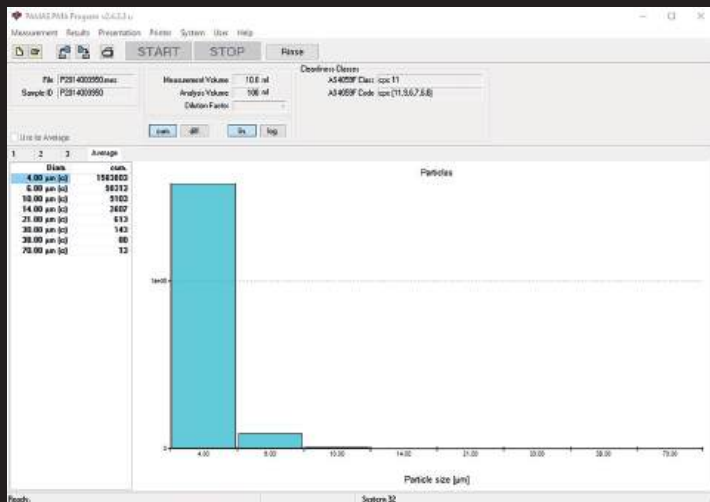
PAMAS PMA Program v2.4.3.3 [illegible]

Measurement Results Presentation Printer System User Help

START STOP Rinse

File P2814003550.mes
Sample ID P2814003550

Measurement Volume 10.0 ml
Analysis Volume 100 ml
Dilution Factor

Cleanliness Classes
AS4059F Class cpc 11
AS4059F Code cpc [11,9,6,7,6,8]

cum. diff. lin. log

Use for Average

1 2 3 Average

| Diam. | cum. |
|---|---|
| 4.00 µm (c) | 1563803 |
| 6.00 µm (c) | 98312 |
| 10.00 µm (c) | 5103 |
| 14.00 µm (c) | 2607 |
| 21.00 µm (c) | 613 |
| 38.00 µm (c) | 143 |
| 38.00 µm (c) | 80 |
| 70.00 µm (c) | 13 |

Particles

1e+06

4.00 6.00 10.00 14.00 21.00 38.00 38.00 70.00

Particle size [µm]

Ready.

System 32